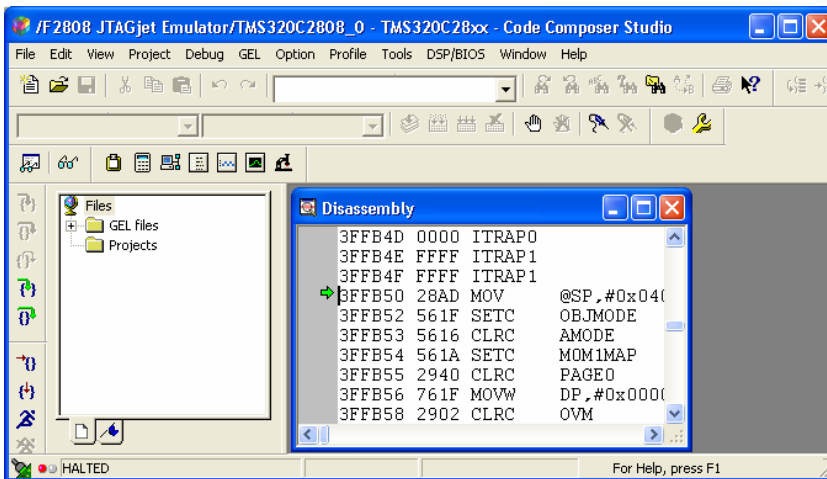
/F2808 JTAGjet Emulator/TMS320C2808_0 - TMS320C28xx - Code Composer Studio

File Edit View Project Debug GEL Option Profile Tools DSP/BIOS Window Help

Files
GEL files
Projects

Disassembly

3FFB4D 0000 ITRAP0
3FFB4E FFFF ITRAP1
3FFB4F FFFF ITRAP1
3FFB50 28AD MOV @SP,#0x04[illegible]
3FFB52 561F SETC OBJMODE
3FFB53 5616 CLRC AMODE
3FFB54 561A SETC M0M1MAP
3FFB55 2940 CLRC PAGE0
3FFB56 761F MOVW DP,#0x000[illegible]
3FFB58 2902 CLRC OVM

HALTED
For Help, press F1